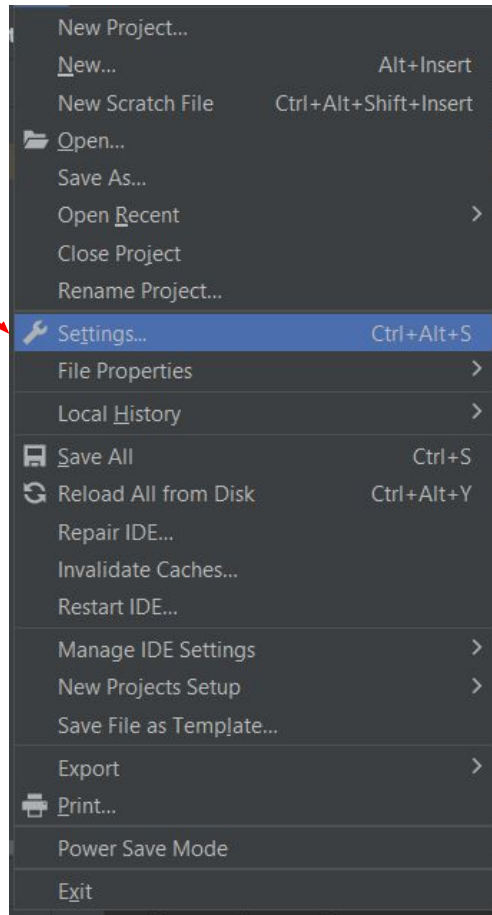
New Project...
New... Alt+Insert
New Scratch File Ctrl+Alt+Shift+Insert
Open...
Save As...
Open Recent
Close Project
Rename Project...
Settings... Ctrl+Alt+S
File Properties
Local History
Save All Ctrl+S
Reload All from Disk Ctrl+Alt+Y
Repair IDE...
Invalidate Caches...
Restart IDE...
Manage IDE Settings
New Projects Setup
Save File as Template...
Export
Print...
Power Save Mode
Exit